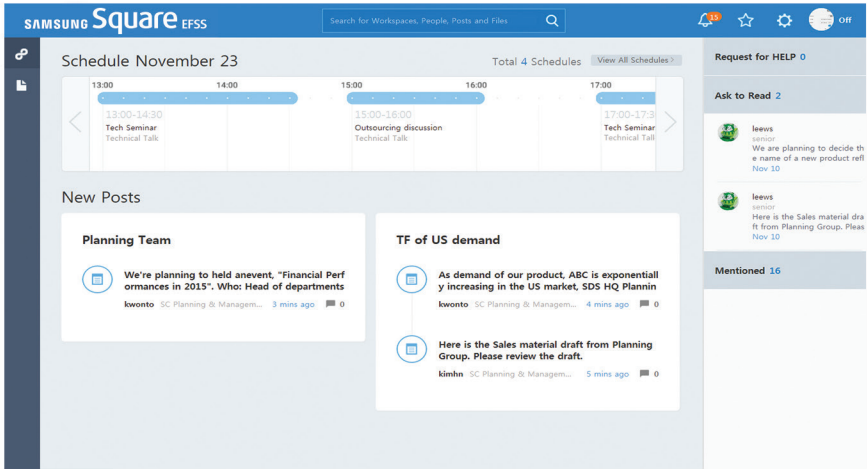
SAMSUNG Square EFSS

Search for Workspaces, People, Posts and Files

15

Off

Schedule November 23

Total 4 Schedules

View All Schedules >

13:00

14:00

15:00

16:00

17:00

13:00-14:30

Tech Seminar

Technical Talk

15:00-16:00

Outsourcing discussion

Technical Talk

17:00-17:3

Tech Seminar

Technical Talk

New Posts

Planning Team

We're planning to held anevent, "Financial Performances in 2015". Who: Head of departments

kwonto SC Planning & Managem... 3 mins ago 0

TF of US demand

As demand of our product, ABC is exponentially increasing in the US market, SDS HQ Plannin

kwonto SC Planning & Managem... 4 mins ago 0

Here is the Sales material draft from Planning Group. Please review the draft.

kimhn SC Planning & Managem... 5 mins ago 0

Request for HELP 0

Ask to Read 2

leews

senior

We are planning to decide the name of a new product refl

Nov 10

leews

senior

Here is the Sales material draft from Planning Group. Pleas

Nov 10

Mentioned 16